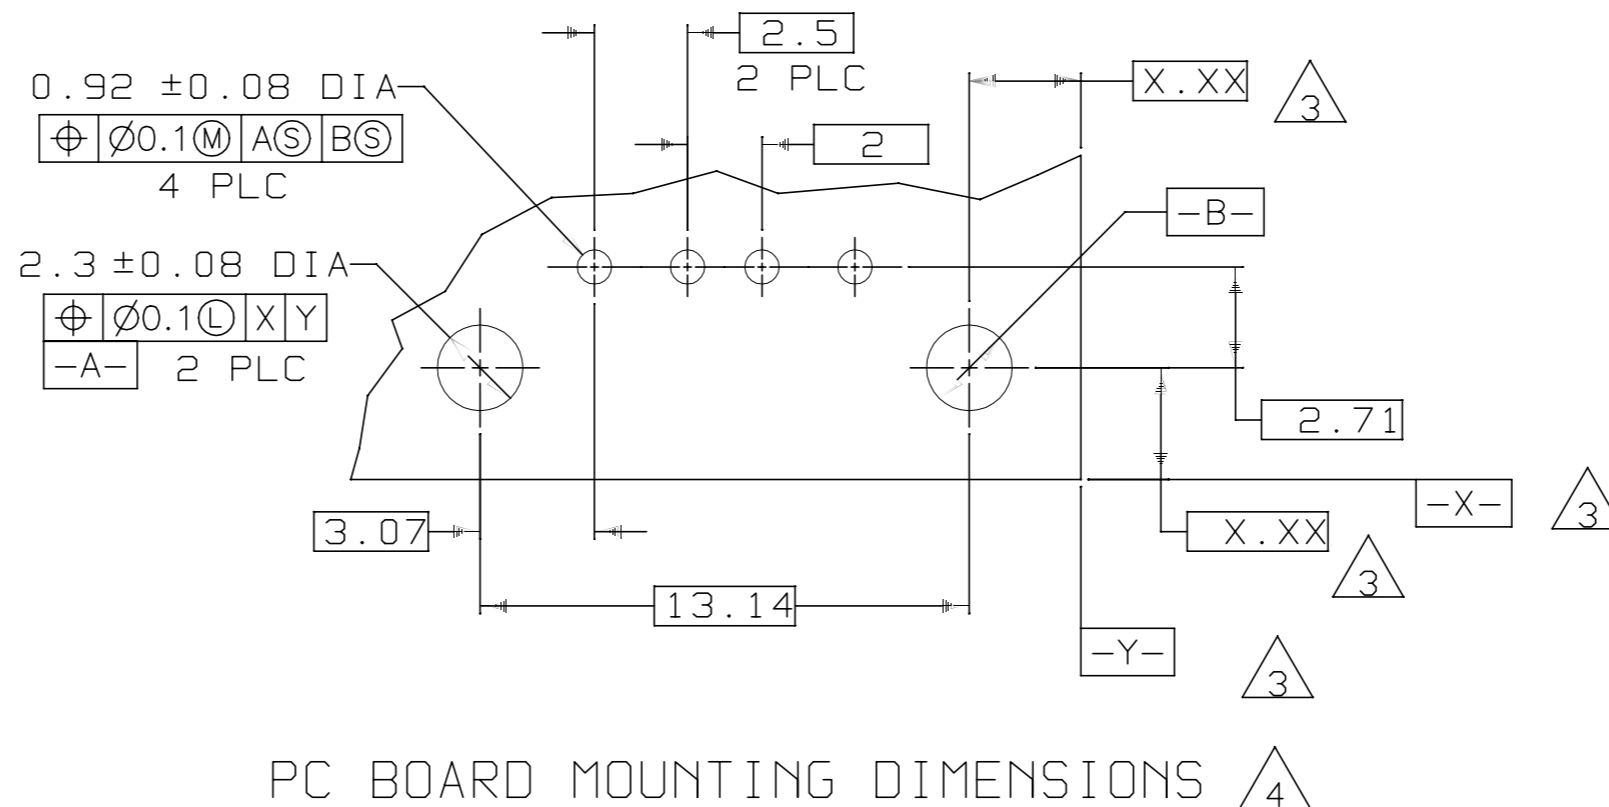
2.5
2 PLC

0.92 ±0.08 DIA
| $\oplus$ | Ø0.1Ⓜ | AⓈ | BⓈ |
4 PLC

X.XX
3

2

-B-

2.3 ±0.08 DIA
| $\oplus$ | Ø0.1Ⓛ | X | Y |
-A-
2 PLC

2.71

-X-
3

3.07

X.XX
3

13.14

-Y-
3

PC BOARD MOUNTING DIMENSIONS
4